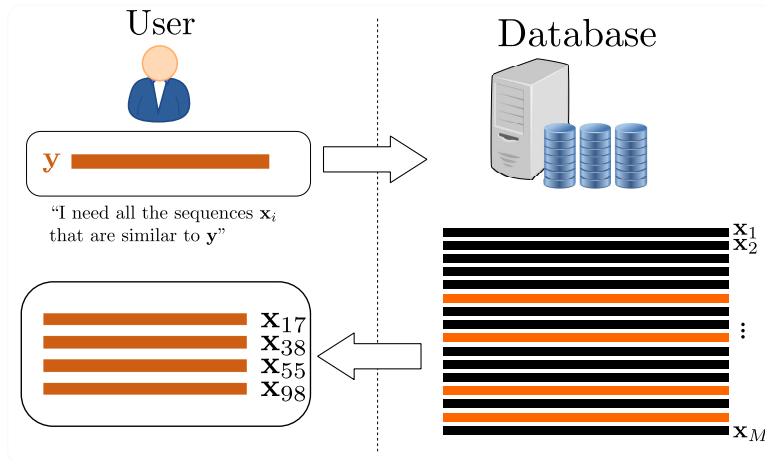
User

Database

$\mathbf{y}$

"I need all the sequences $\mathbf{x}_i$ that are similar to $\mathbf{y}$"

$\mathbf{x}_1$
$\mathbf{x}_2$
$\vdots$
$\mathbf{x}_M$

$\mathbf{x}_{17}$
$\mathbf{x}_{38}$
$\mathbf{x}_{55}$
$\mathbf{x}_{98}$